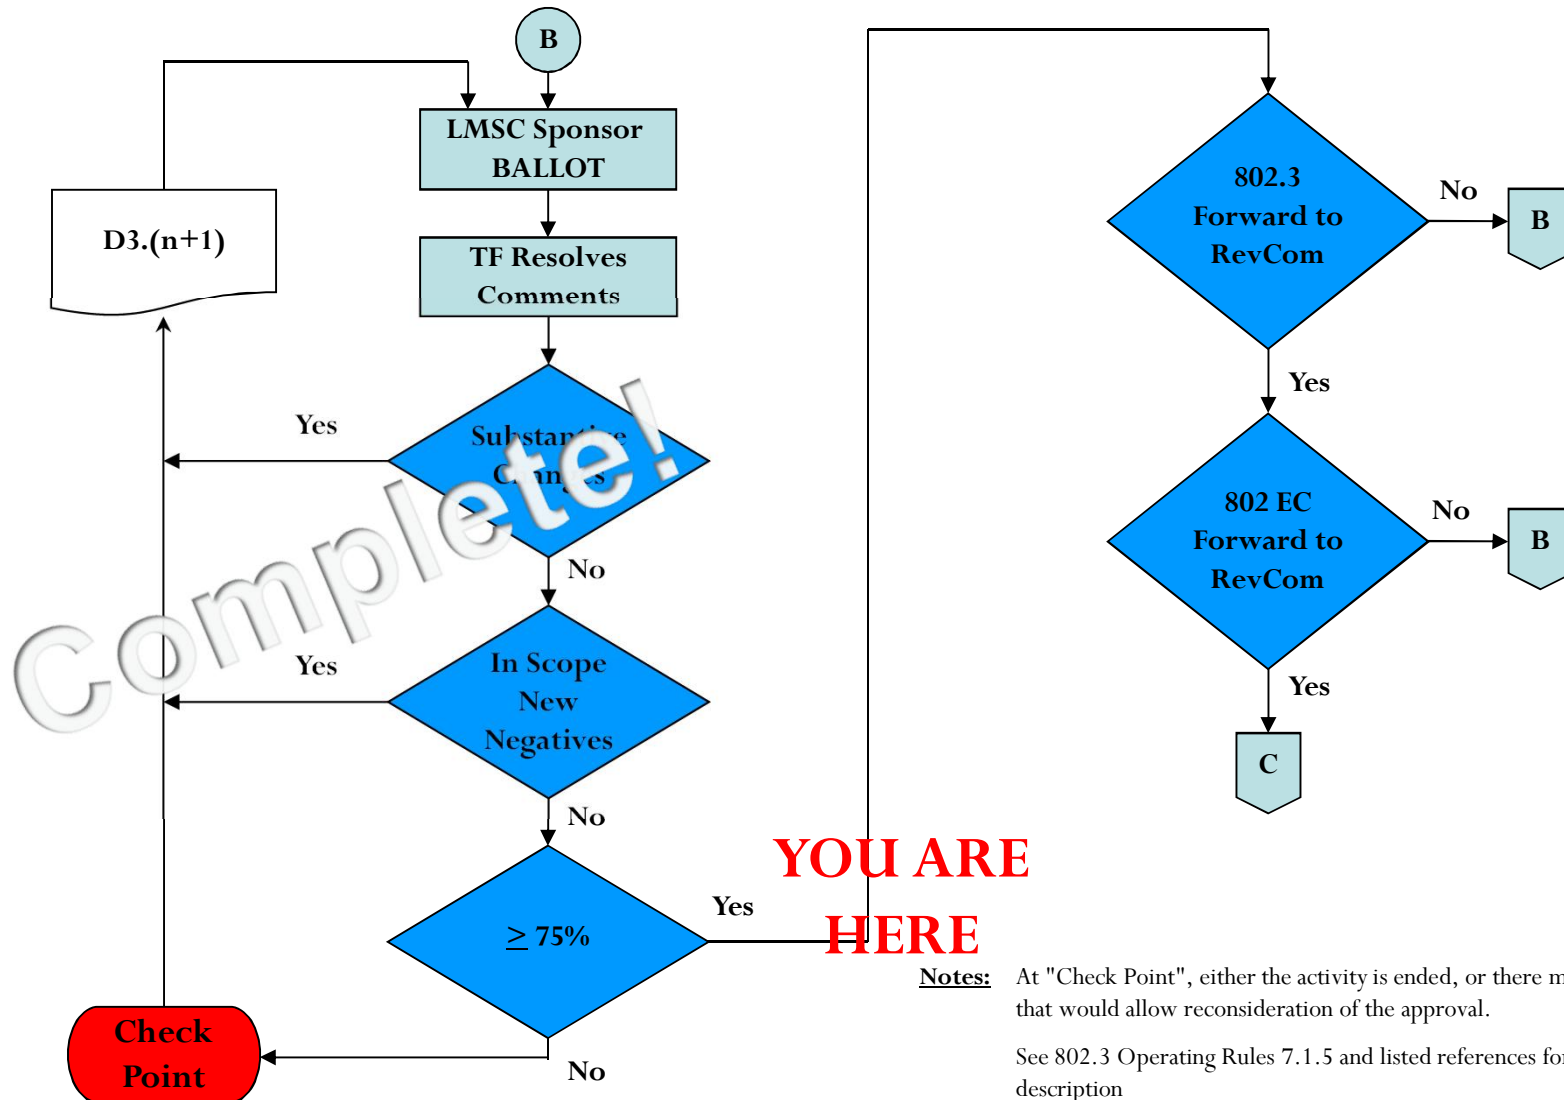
B

LMSC Sponsor BALLOT

D3.(n+1)

TF Resolves Comments

Yes

Substantive Changes

Complete!

No

Yes

In Scope New Negatives

No

$\geq$ 75%

Yes

No

Check Point

802.3 Forward to RevCom

No

B

Yes

802 EC Forward to RevCom

No

B

Yes

C

YOU ARE HERE

Notes: At "Check Point", either the activity is ended, or there m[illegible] that would allow reconsideration of the approval.

See 802.3 Operating Rules 7.1.5 and listed references fo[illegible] description